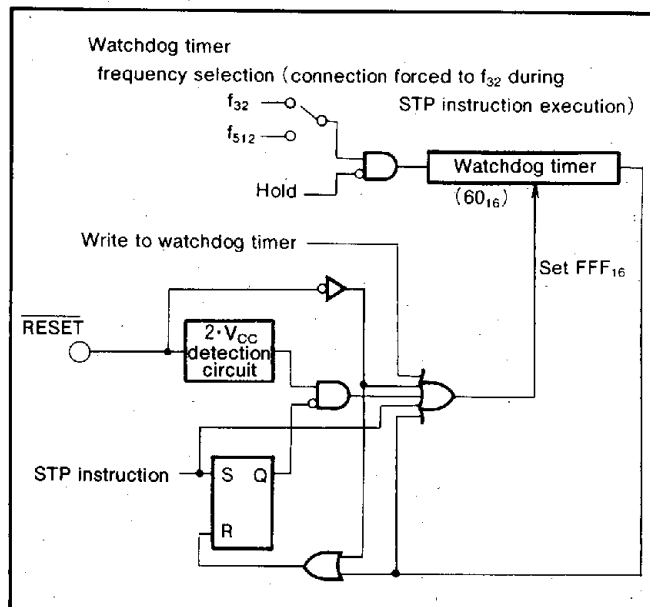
Watchdog timer

frequency selection (connection forced to $f_{32}$ during STP instruction execution)

$f_{32}$

$f_{512}$

Hold

Watchdog timer

$(60_{16})$

Write to watchdog timer

Set $FFF_{16}$

$\overline{RESET}$

$2 \cdot V_{CC}$ detection circuit

STP instruction

S

Q

R